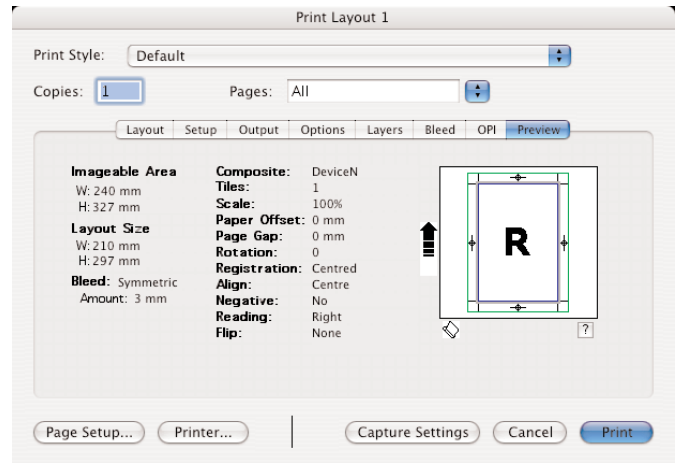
Print Layout 1

Print Style: Default

Copies: 1

Pages: All

Layout | Setup | Output | Options | Layers | Bleed | OPI | Preview

Imageable Area
W: 240 mm
H: 327 mm

Layout Size
W: 210 mm
H: 297 mm

Bleed: Symmetric
Amount: 3 mm

| | |
|---|---|
| Composite: | DeviceN |
| Tiles: | 1 |
| Scale: | 100% |
| Paper Offset: | 0 mm |
| Page Gap: | 0 mm |
| Rotation: | 0 |
| Registration: | Centred |
| Align: | Centre |
| Negative: | No |
| Reading: | Right |
| Flip: | None |

R

?

Page Setup... | Printer... | Capture Settings | Cancel | Print